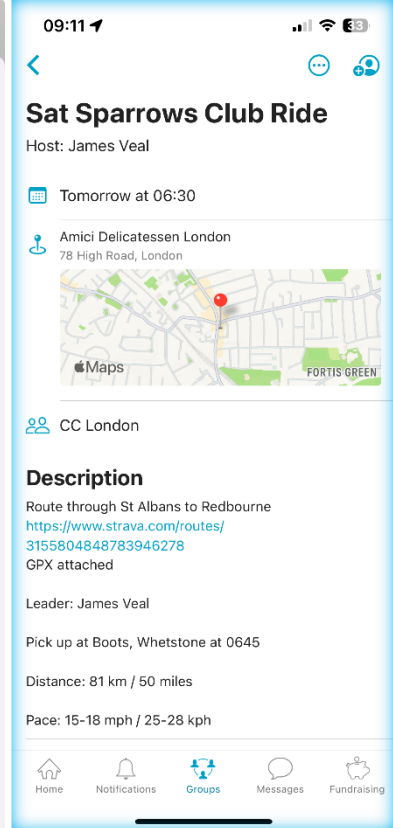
09:11
33

Sat Sparrows Club Ride

Host: James Veal

Tomorrow at 06:30

Amici Delicatessen London
78 High Road, London

Maps
FORTIS GREEN

CC London

Description

Route through St Albans to Redbourne
https://www.strava.com/routes/3155804848783946278
GPX attached

Leader: James Veal

Pick up at Boots, Whetstone at 0645

Distance: 81 km / 50 miles

Pace: 15-18 mph / 25-28 kph

Home Notifications Groups Messages Fundraising